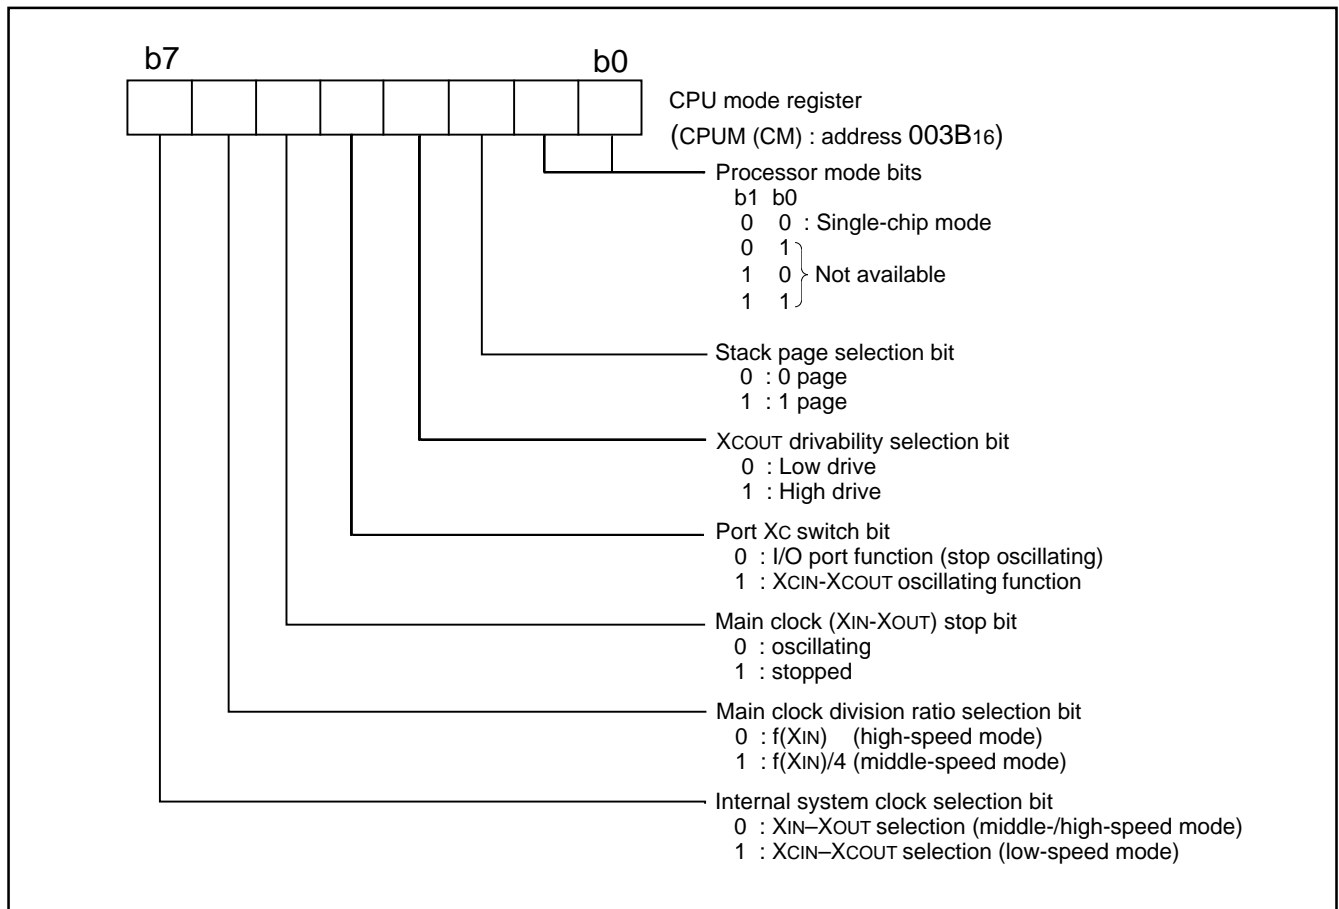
b7

b0

CPU mode register
(CPUM (CM) : address $003B_{16}$)

Processor mode bits
b1 b0
0 0 : Single-chip mode
0 1
1 0 Not available
1 1

Stack page selection bit
0 : 0 page
1 : 1 page

XCOUT drivability selection bit
0 : Low drive
1 : High drive

Port XC switch bit
0 : I/O port function (stop oscillating)
1 : XCIN-XCOUT oscillating function

Main clock (XIN-XOUT) stop bit
0 : oscillating
1 : stopped

Main clock division ratio selection bit
0 : f(XIN) (high-speed mode)
1 : f(XIN)/4 (middle-speed mode)

Internal system clock selection bit
0 : XIN–XOUT selection (middle-/high-speed mode)
1 : XCIN–XCOUT selection (low-speed mode)